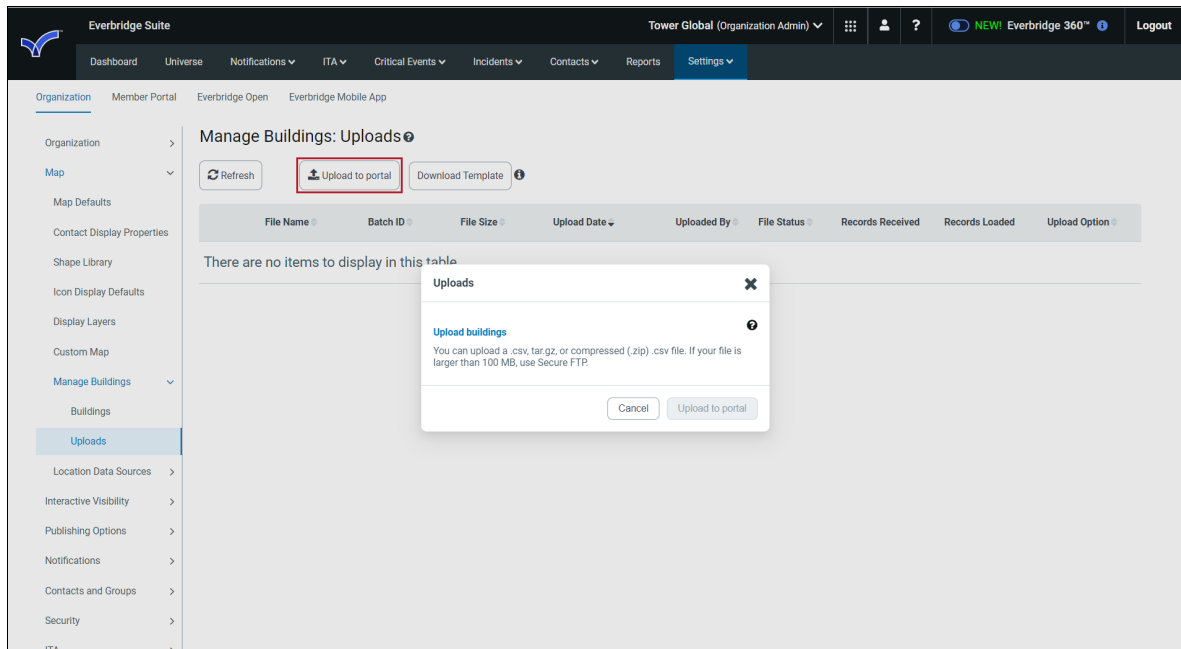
Everbridge Suite

Tower Global (Organization Admin)

NEW! Everbridge 360™

Logout

Dashboard Universe Notifications ITA Critical Events Incidents Contacts Reports Settings

Organization Member Portal Everbridge Open Everbridge Mobile App

Organization
Map
Map Defaults
Contact Display Properties
Shape Library
Icon Display Defaults
Display Layers
Custom Map
Manage Buildings
Buildings
Uploads
Location Data Sources
Interactive Visibility
Publishing Options
Notifications
Contacts and Groups
Security
ITA

Manage Buildings: Uploads

Refresh

Upload to portal

Download Template

| File Name | Batch ID | File Size | Upload Date | Uploaded By | File Status | Records Received | Records Loaded | Upload Option |
|---|---|---|---|---|---|---|---|---|

There are no items to display in this table

Uploads

Upload buildings

You can upload a .csv, tar.gz, or compressed (.zip) .csv file. If your file is larger than 100 MB, use Secure FTP.

Cancel

Upload to portal